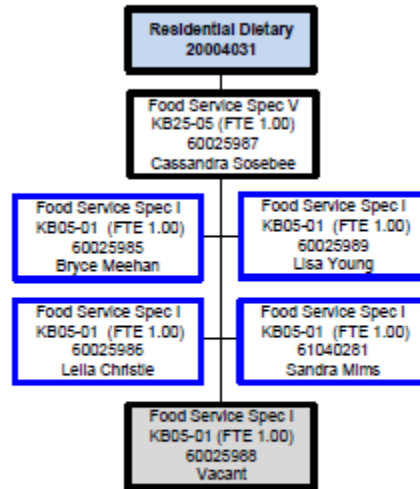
Residential Dietary
20004031

Food Service Spec V
KB25-05 (FTE 1.00)
60025987
Cassandra Sosebee

Food Service Spec I
KB05-01 (FTE 1.00)
60025985
Bryce Meehan

Food Service Spec I
KB05-01 (FTE 1.00)
60025989
Lisa Young

Food Service Spec I
KB05-01 (FTE 1.00)
60025986
Leila Christie

Food Service Spec I
KB05-01 (FTE 1.00)
61040281
Sandra Mims

Food Service Spec I
KB05-01 (FTE 1.00)
60025988
Vacant